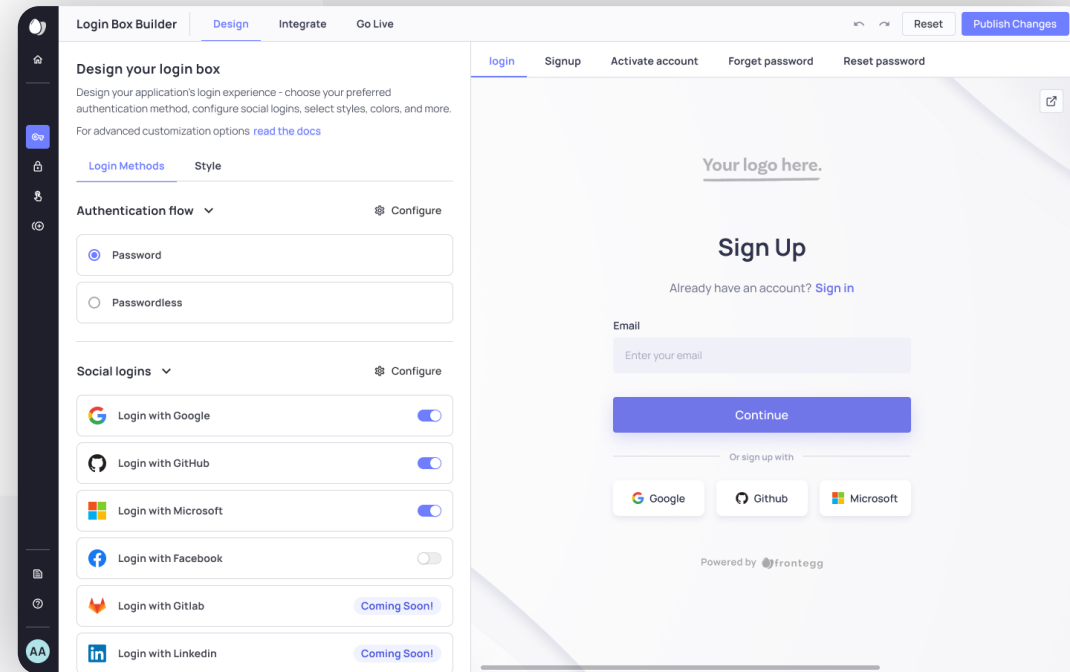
Login Box Builder Design Integrate Go Live

Reset Publish Changes

Design your login box

Design your application's login experience - choose your preferred authentication method, configure social logins, select styles, colors, and more.

For advanced customization options read the docs

Login Methods Style

Authentication flow

Configure

Password

Passwordless

Social logins

Configure

Login with Google

Login with GitHub

Login with Microsoft

Login with Facebook

Login with Gitlab Coming Soon!

Login with Linkedin Coming Soon!

AA

login Signup Activate account Forget password Reset password

Your logo here.

Sign Up

Already have an account? Sign in

Email

Enter your email

Continue

Or sign up with

Google Github Microsoft

Powered by frontegg